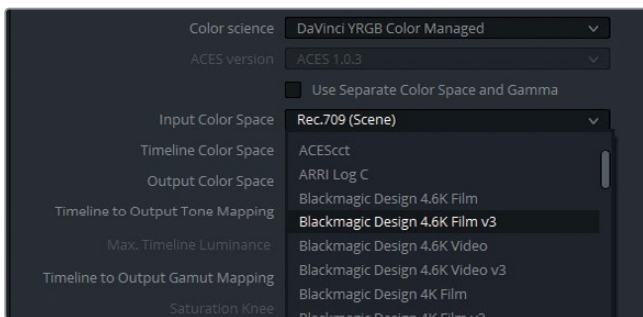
Color science DaVinci YRGB Color Managed
ACES version ACES 1.0.3
Use Separate Color Space and Gamma
Input Color Space Rec.709 (Scene)
Timeline Color Space
Output Color Space
Timeline to Output Tone Mapping
Max. Timeline Luminance
Timeline to Output Gamut Mapping
Saturation Knee
ACEScct
ARRI Log C
Blackmagic Design 4.6K Film
Blackmagic Design 4.6K Film v3
Blackmagic Design 4.6K Video
Blackmagic Design 4.6K Video v3
Blackmagic Design 4K Film
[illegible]